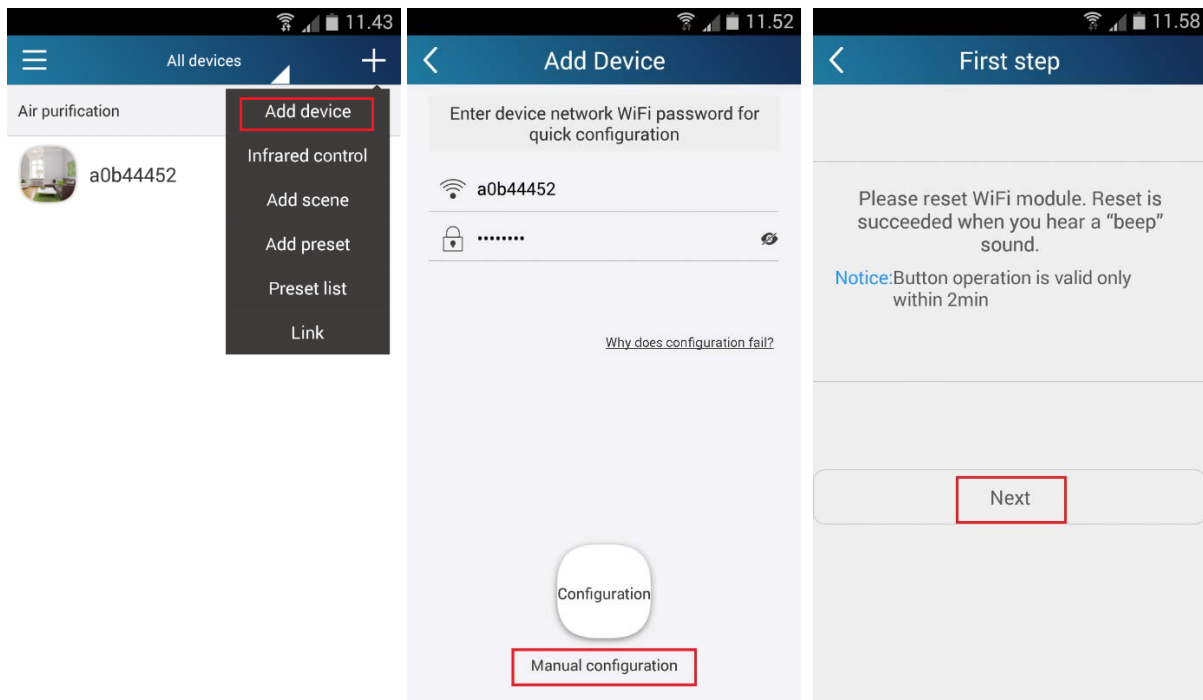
11.43

All devices

+

Air purification

a0b44452

Add device

Infrared control

Add scene

Add preset

Preset list

Link

11.52

Add Device

Enter device network WiFi password for quick configuration

a0b44452

••••••••

Why does configuration fail?

Configuration

Manual configuration

11.58

First step

Please reset WiFi module. Reset is succeeded when you hear a “beep” sound.

Notice:Button operation is valid only within 2min

Next